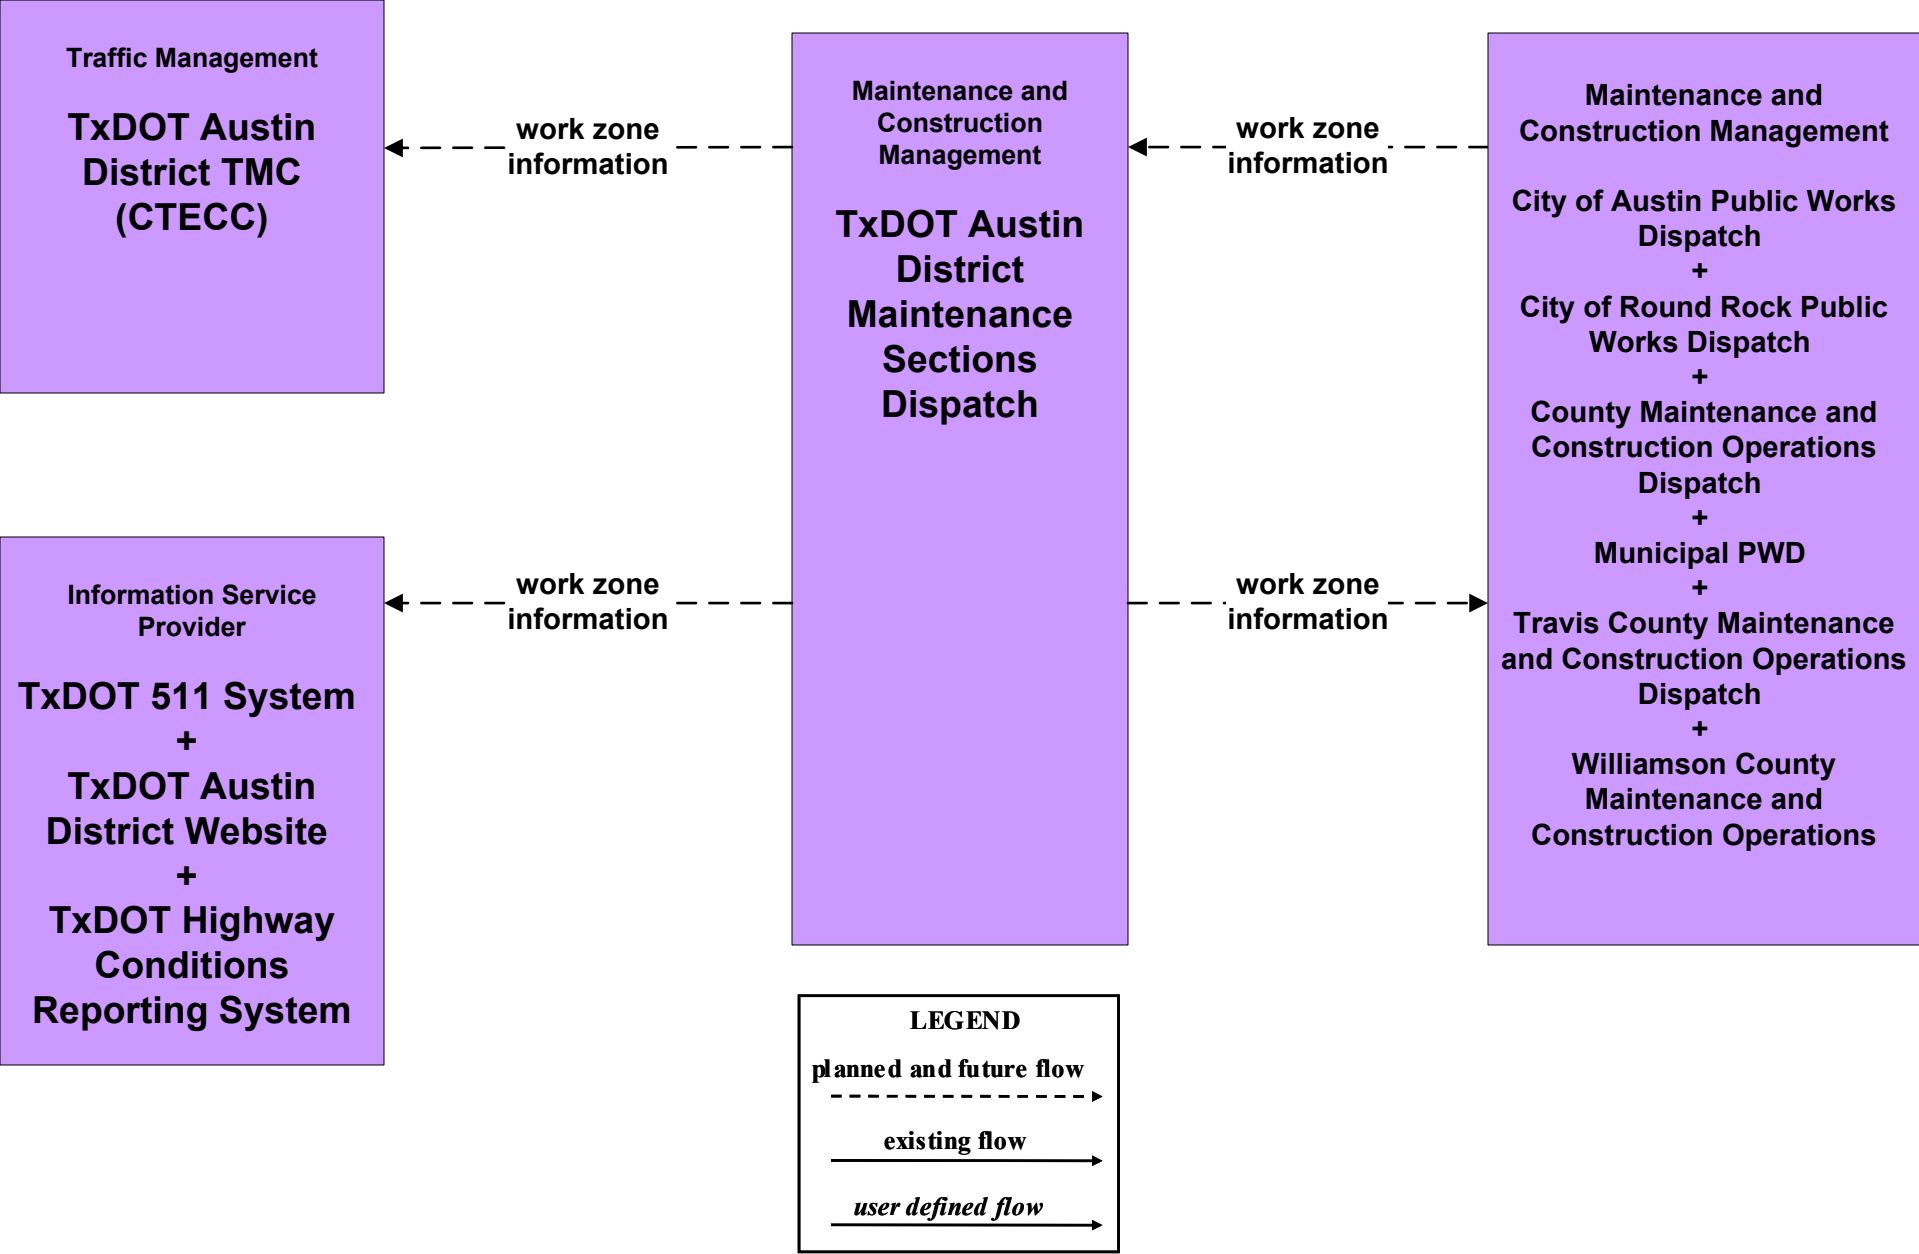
Traffic Management

TxDOT Austin District TMC (CTECC)

work zone information

Maintenance and Construction Management

TxDOT Austin District Maintenance Sections Dispatch

work zone information

Maintenance and Construction Management

City of Austin Public Works Dispatch
+
City of Round Rock Public Works Dispatch
+
County Maintenance and Construction Operations Dispatch
+
Municipal PWD
+
Travis County Maintenance and Construction Operations Dispatch
+
Williamson County Maintenance and Construction Operations

Information Service Provider

TxDOT 511 System
+
TxDOT Austin District Website
+
TxDOT Highway Conditions Reporting System

work zone information

work zone information

LEGEND
planned and future flow
existing flow
user defined flow